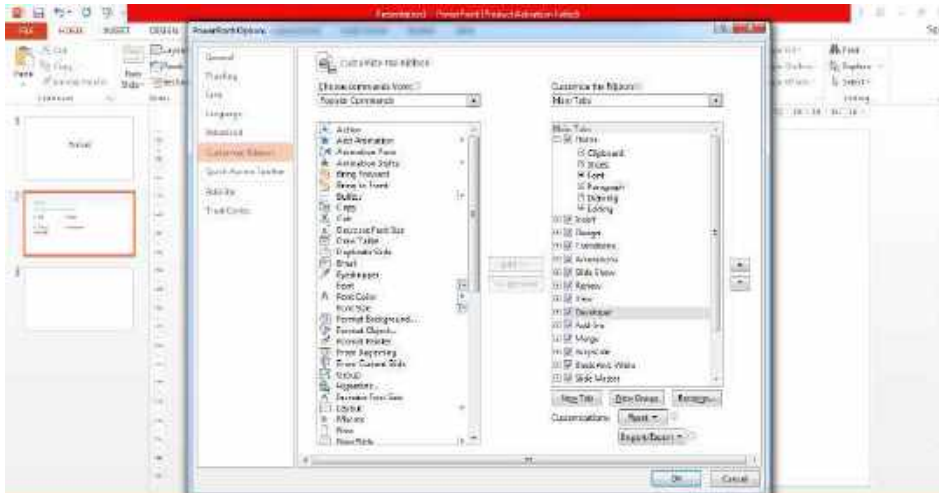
Presentation1 - PowerPoint (Product Activation Failed)

FILE HOME INSERT DESIGN

PowerPoint Options

General
Proofing
Save
Language
Advanced
Customize Ribbon
Quick Access Toolbar
Add-Ins
Trust Center

Customize the Ribbon.

Choose commands from:
Popular Commands

Action
Add Animation
Animation Pane
Animation Styles
Bring Forward
Bring to Front
Bullets
Copy
Cut
Decrease Font Size
Draw Table
Duplicate Slide
Email
Eyedropper
Font
Font Color
Font Size
Format Background...
Format Object...
Format Painter
From Beginning
From Current Slide
Group
Hyperlink...
Increase Font Size
Layout
Macros
New
New Slide

Add >>
<< Remove

Customize the Ribbon:
Main Tabs

Main Tabs
Home
Clipboard
Slides
Font
Paragraph
Drawing
Editing
Insert
Design
Transitions
Animations
Slide Show
Review
View
Developer
Add-Ins
Merge
Acrobat
Black and White
Slide Master

New Tab
New Group
Rename...

Customizations:
Reset
Import/Export

OK
Cancel